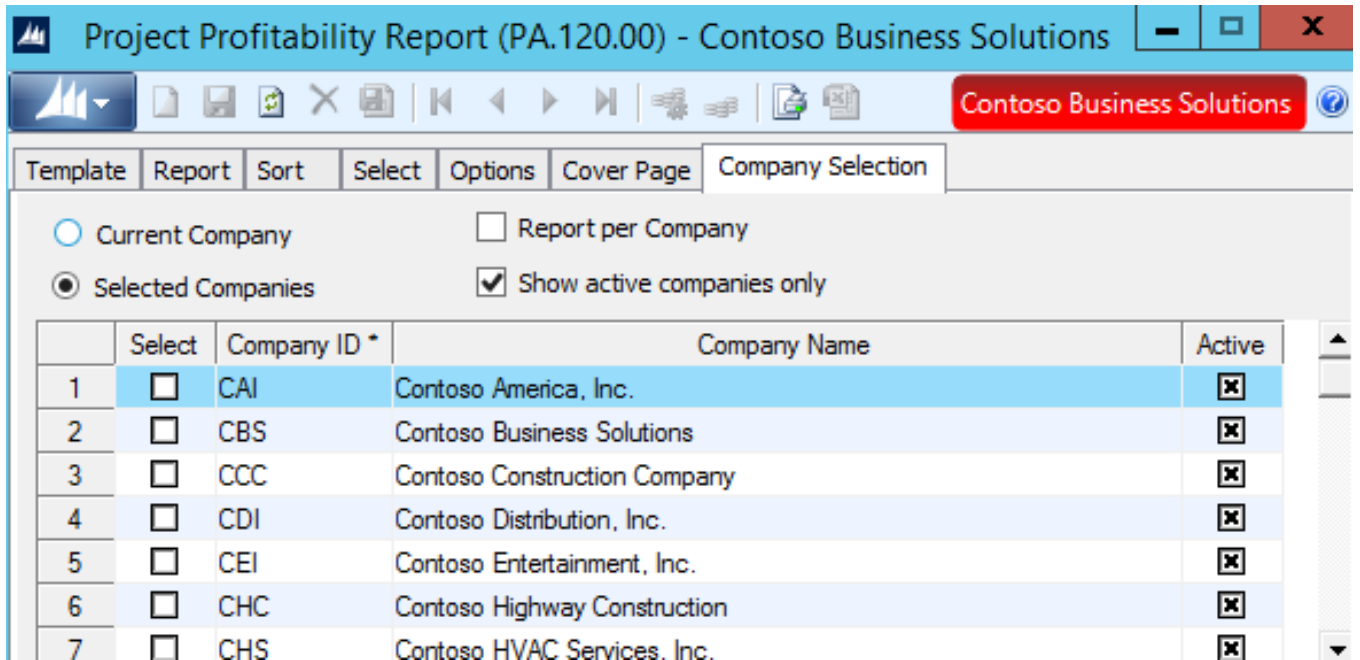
Project Profitability Report (PA.120.00) - Contoso Business Solutions

Contoso Business Solutions

Template | Report | Sort | Select | Options | Cover Page | Company Selection

Current Company
Selected Companies

Report per Company
Show active companies only

| | Select | Company ID * | Company Name | Active |
|---|---|---|---|---|
| 1 | ☐ | CAI | Contoso America, Inc. | ☒ |
| 2 | ☐ | CBS | Contoso Business Solutions | ☒ |
| 3 | ☐ | CCC | Contoso Construction Company | ☒ |
| 4 | ☐ | CDI | Contoso Distribution, Inc. | ☒ |
| 5 | ☐ | CEI | Contoso Entertainment, Inc. | ☒ |
| 6 | ☐ | CHC | Contoso Highway Construction | ☒ |
| 7 | ☐ | CHS | Contoso HVAC Services, Inc. | ☒ |